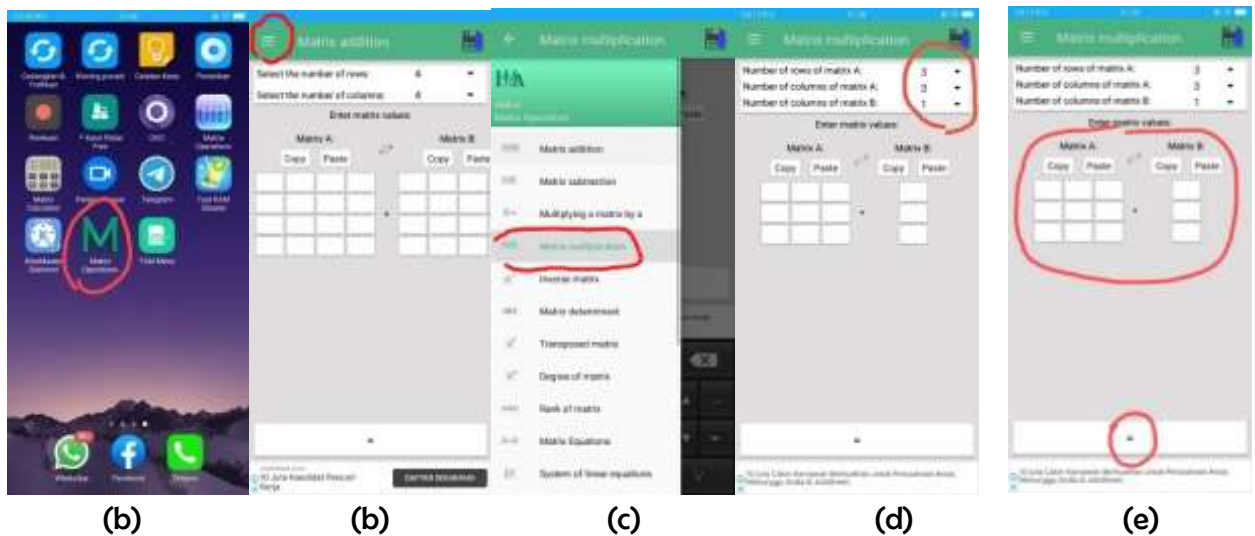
Matrix Operations

Matrix addition

Select the number of rows 4

Select the number of columns 4

Enter matrix values

Matrix A: Copy Paste

Matrix B: Copy Paste

+

=

DAFTAR SEKARANG

Matrix multiplication

Matrix addition

Matrix subtraction

Multiplying a matrix by a

Matrix multiplication

Inverse matrix

Matrix determinant

Transposed matrix

Degree of matrix

Rank of matrix

Matrix Equations

System of linear equations

Matrix multiplication

Number of rows of matrix A: 3

Number of columns of matrix A: 3

Number of columns of matrix B: 1

Enter matrix values

Matrix A: Copy Paste

Matrix B: Copy Paste

=

Matrix multiplication

Number of rows of matrix A: 3

Number of columns of matrix A: 3

Number of columns of matrix B: 1

Enter matrix values

Matrix A: Copy Paste

Matrix B: Copy Paste

=

(b) (b) (c) (d) (e)